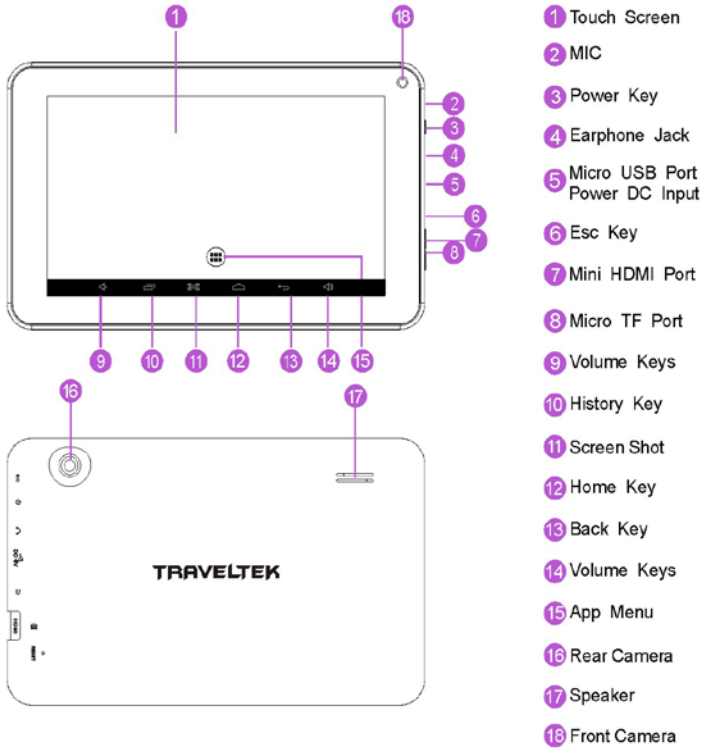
1
18
2
3
4
5
6
7
8
9
10
11
12
13
14
15
16
17

TRAVELTEK

1 Touch Screen
2 MIC
3 Power Key
4 Earphone Jack
5 Micro USB Port Power DC Input
6 Esc Key
7 Mini HDMI Port
8 Micro TF Port
9 Volume Keys
10 History Key
11 Screen Shot
12 Home Key
13 Back Key
14 Volume Keys
15 App Menu
16 Rear Camera
17 Speaker
18 Front Camera